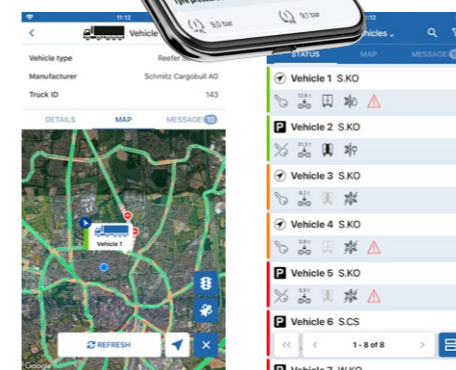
11:12

Vehicle

Vehicle type
Reefer
Manufacturer
Schmitz Cargobull AG
Truck ID
143

DETAILS
MAP
MESSAGES 10

Vehicle 1

REFRESH

Google

9.0 bar
9.0 bar

11:12

Vehicles

STATUS
MAP
MESSAGES

Vehicle 1 S.KO
Vehicle 2 S.KO
Vehicle 3 S.KO
Vehicle 4 S.KO
Vehicle 5 S.KO
Vehicle 6 S.CS
Vehicle 7 W.KO

1 - 8 of 8